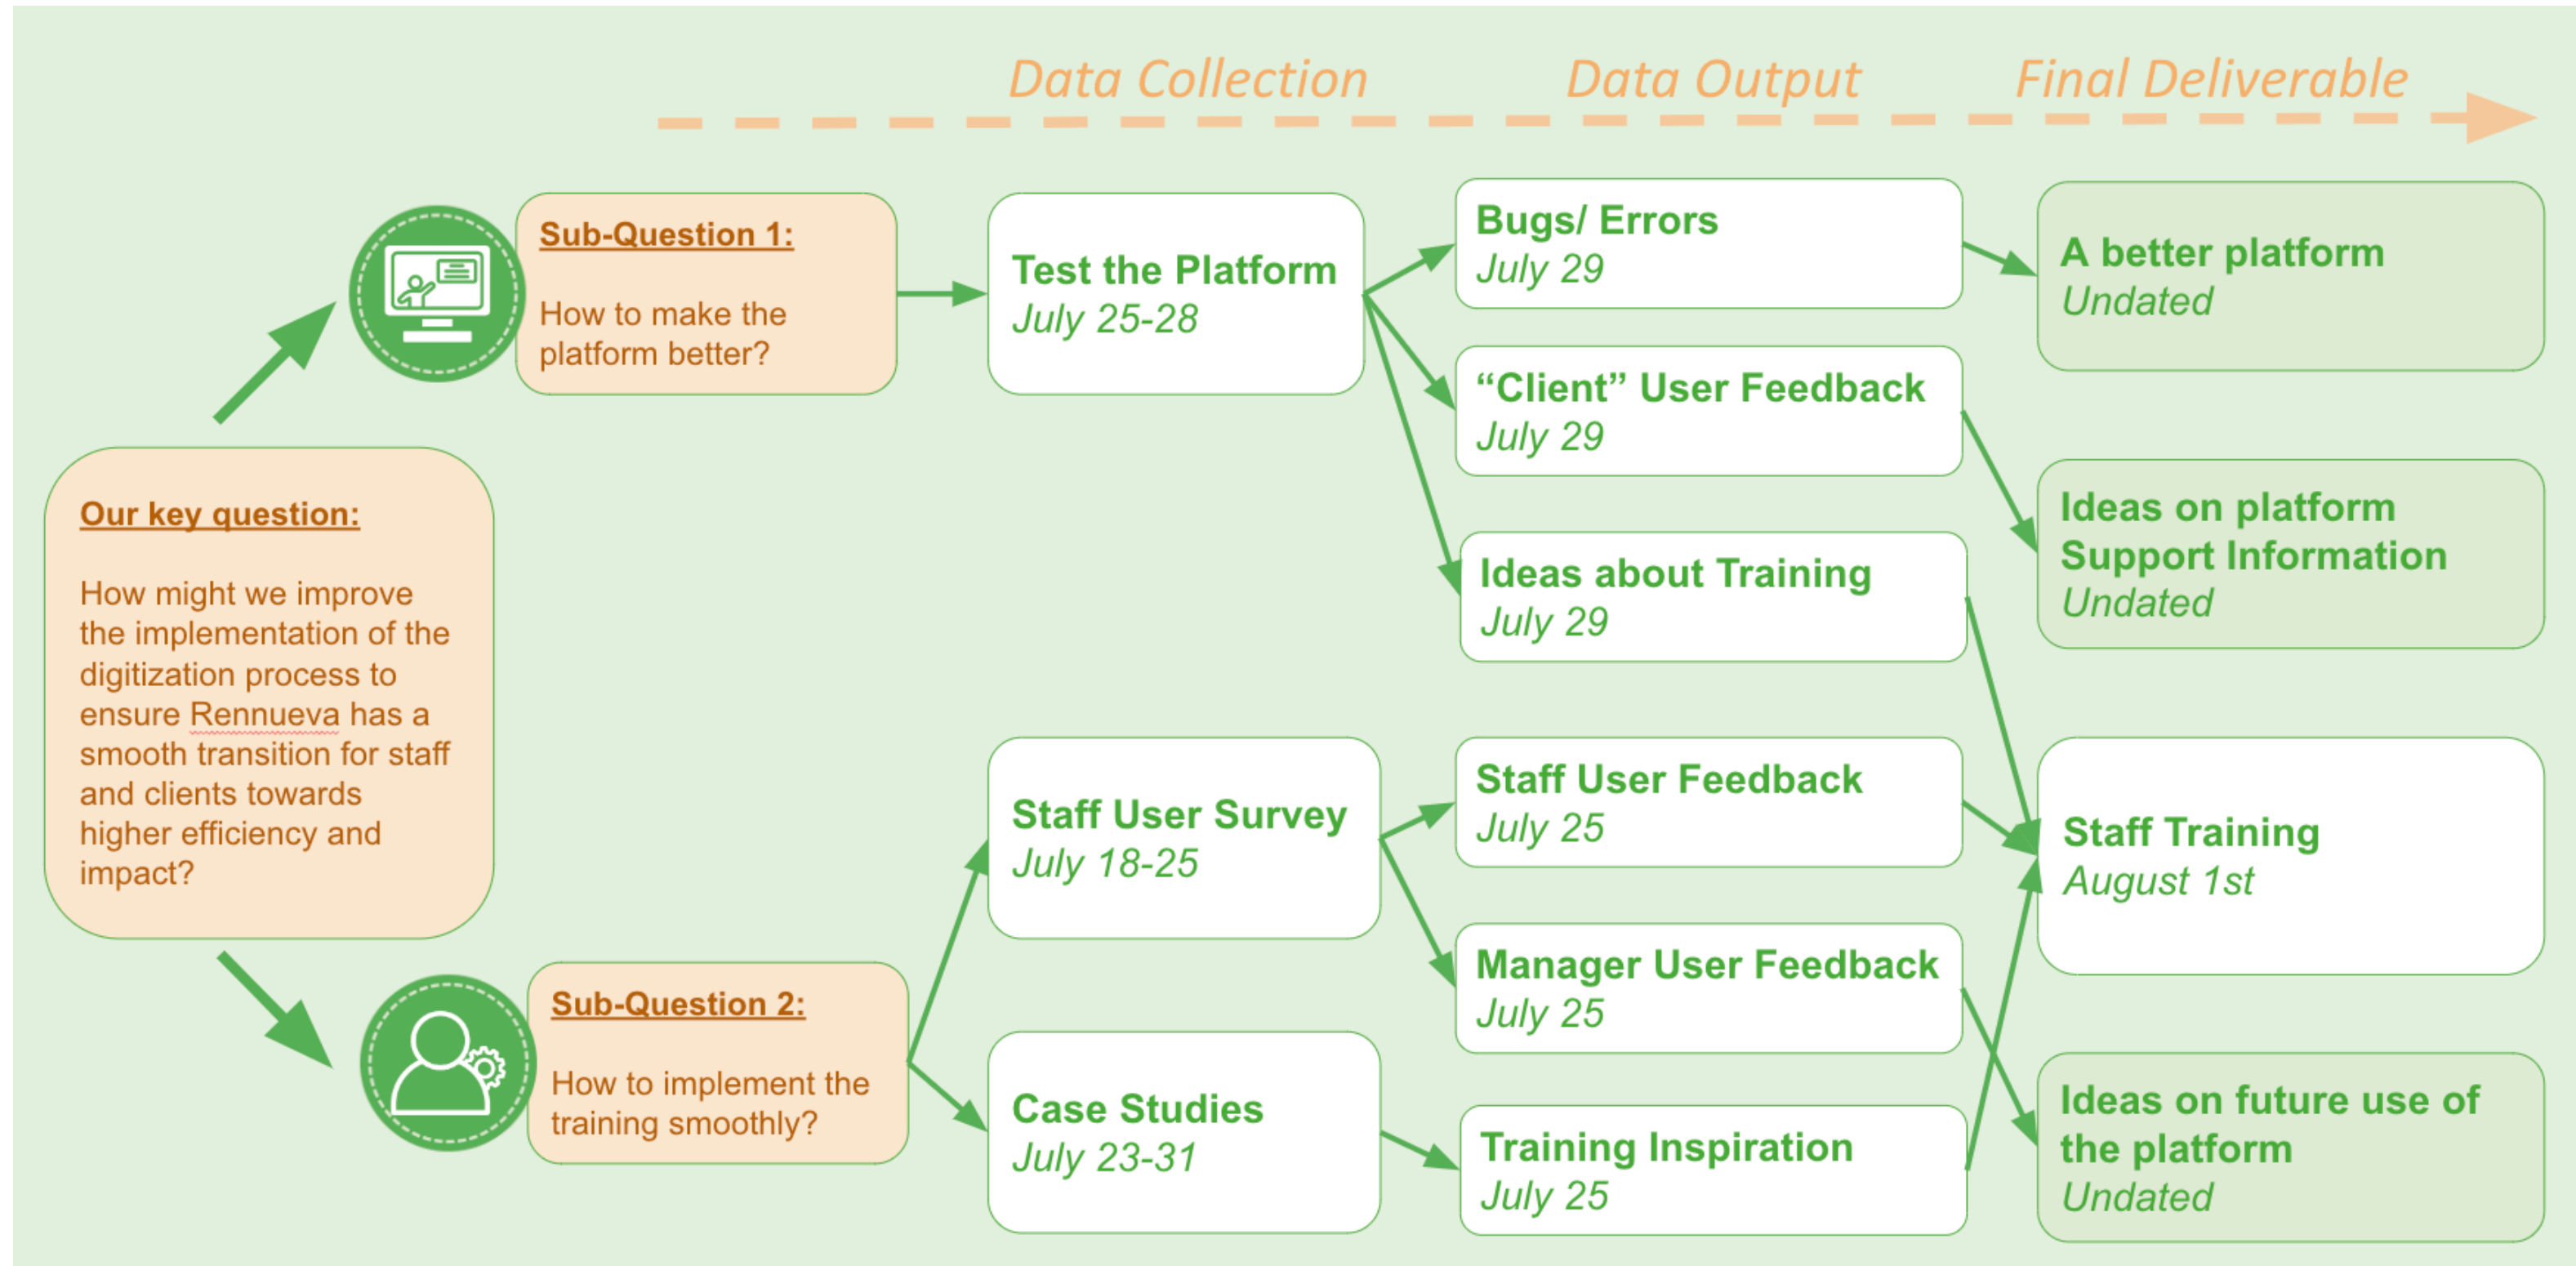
Data Collection Data Output Final Deliverable

Our key question:

How might we improve the implementation of the digitization process to ensure Rennueva has a smooth transition for staff and clients towards higher efficiency and impact?

Sub-Question 1:

How to make the platform better?

Test the Platform
July 25-28

Bugs/ Errors
July 29

"Client" User Feedback
July 29

Ideas about Training
July 29

A better platform
Undated

Ideas on platform Support Information
Undated

Sub-Question 2:

How to implement the training smoothly?

Staff User Survey
July 18-25

Case Studies
July 23-31

Staff User Feedback
July 25

Manager User Feedback
July 25

Training Inspiration
July 25

Staff Training
August 1st

Ideas on future use of the platform
Undated